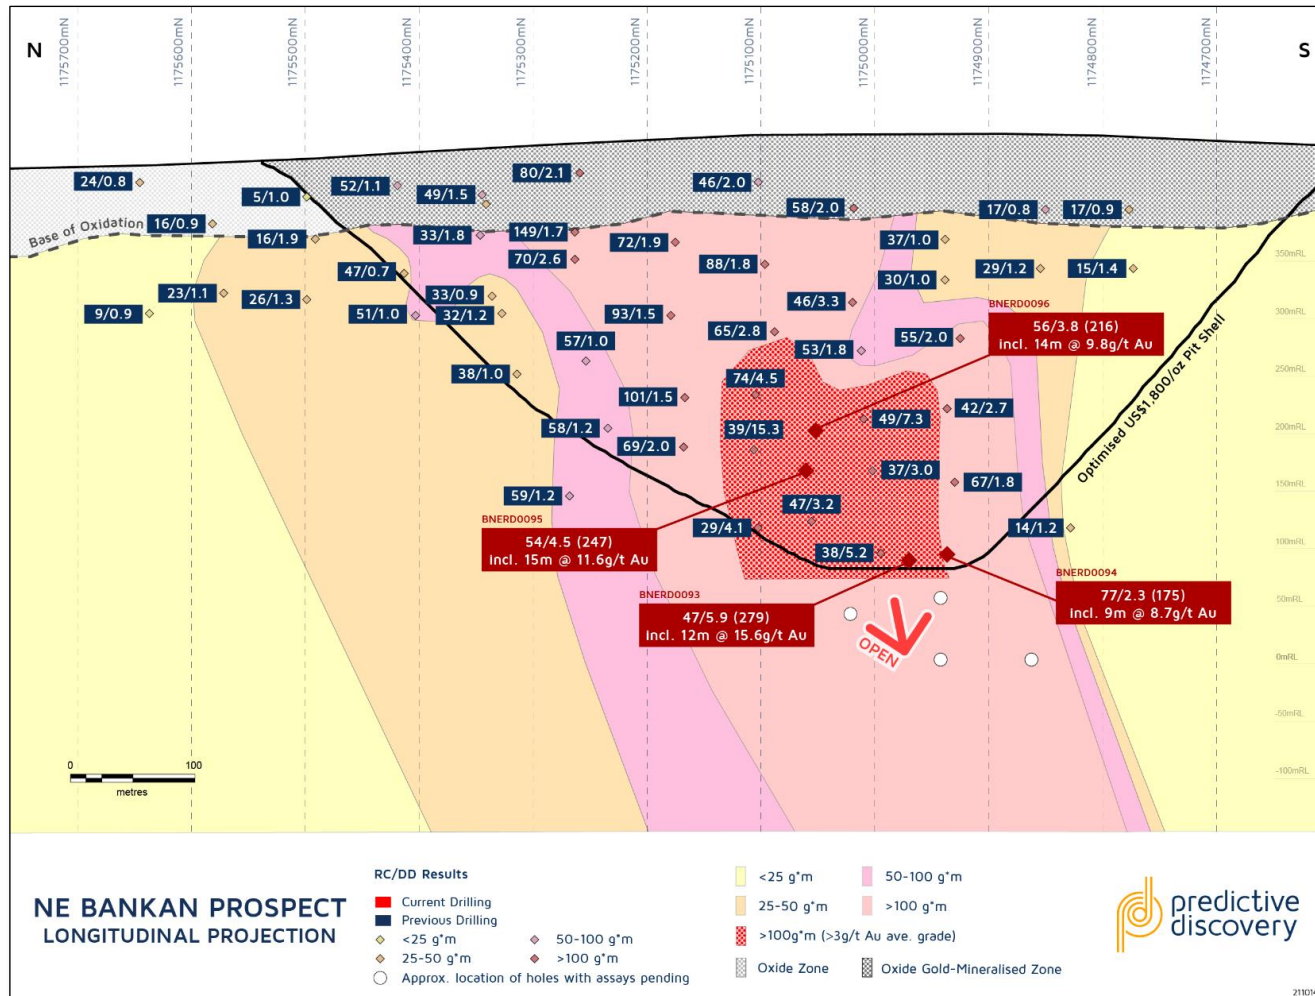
N

S

1175700mN
1175600mN
1175500mN
1175400mN
1175300mN
1175200mN
1175100mN
1175000mN
1174900mN
1174800mN
1174700mN

24/0.8
5/1.0
52/1.1
49/1.5
80/2.1
46/2.0
58/2.0
17/0.8
17/0.9
Base of Oxidation
16/0.9
16/1.9
33/1.8
149/1.7
72/1.9
37/1.0
70/2.6
88/1.8
29/1.2
15/1.4
47/0.7
30/1.0
23/1.1
26/1.3
33/0.9
46/3.3
9/0.9
51/1.0
32/1.2
93/1.5
BNERD0096
56/3.8 (216)
incl. 14m @ 9.8g/t Au
65/2.8
55/2.0
57/1.0
53/1.8
Optimised US$1,800/oz Pit Shell
74/4.5
38/1.0
101/1.5
42/2.7
49/7.3
58/1.2
39/15.3
69/2.0
37/3.0
67/1.8
59/1.2
47/3.2
BNERD0095
29/4.1
14/1.2
54/4.5 (247)
incl. 15m @ 11.6g/t Au
38/5.2
BNERD0094
BNERD0093
77/2.3 (175)
incl. 9m @ 8.7g/t Au
47/5.9 (279)
incl. 12m @ 15.6g/t Au
OPEN

350mRL
300mRL
250mRL
200mRL
150mRL
100mRL
50mRL
0mRL
-50mRL
-100mRL

0
100
metres

NE BANKAN PROSPECT
LONGITUDINAL PROJECTION

RC/DD Results
Current Drilling
Previous Drilling
<25 g*m
50-100 g*m
25-50 g*m
>100 g*m
Approx. location of holes with assays pending

<25 g*m
50-100 g*m
25-50 g*m
>100 g*m
>100g*m (>3g/t Au ave. grade)
Oxide Zone
Oxide Gold-Mineralised Zone

predictive discovery

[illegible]